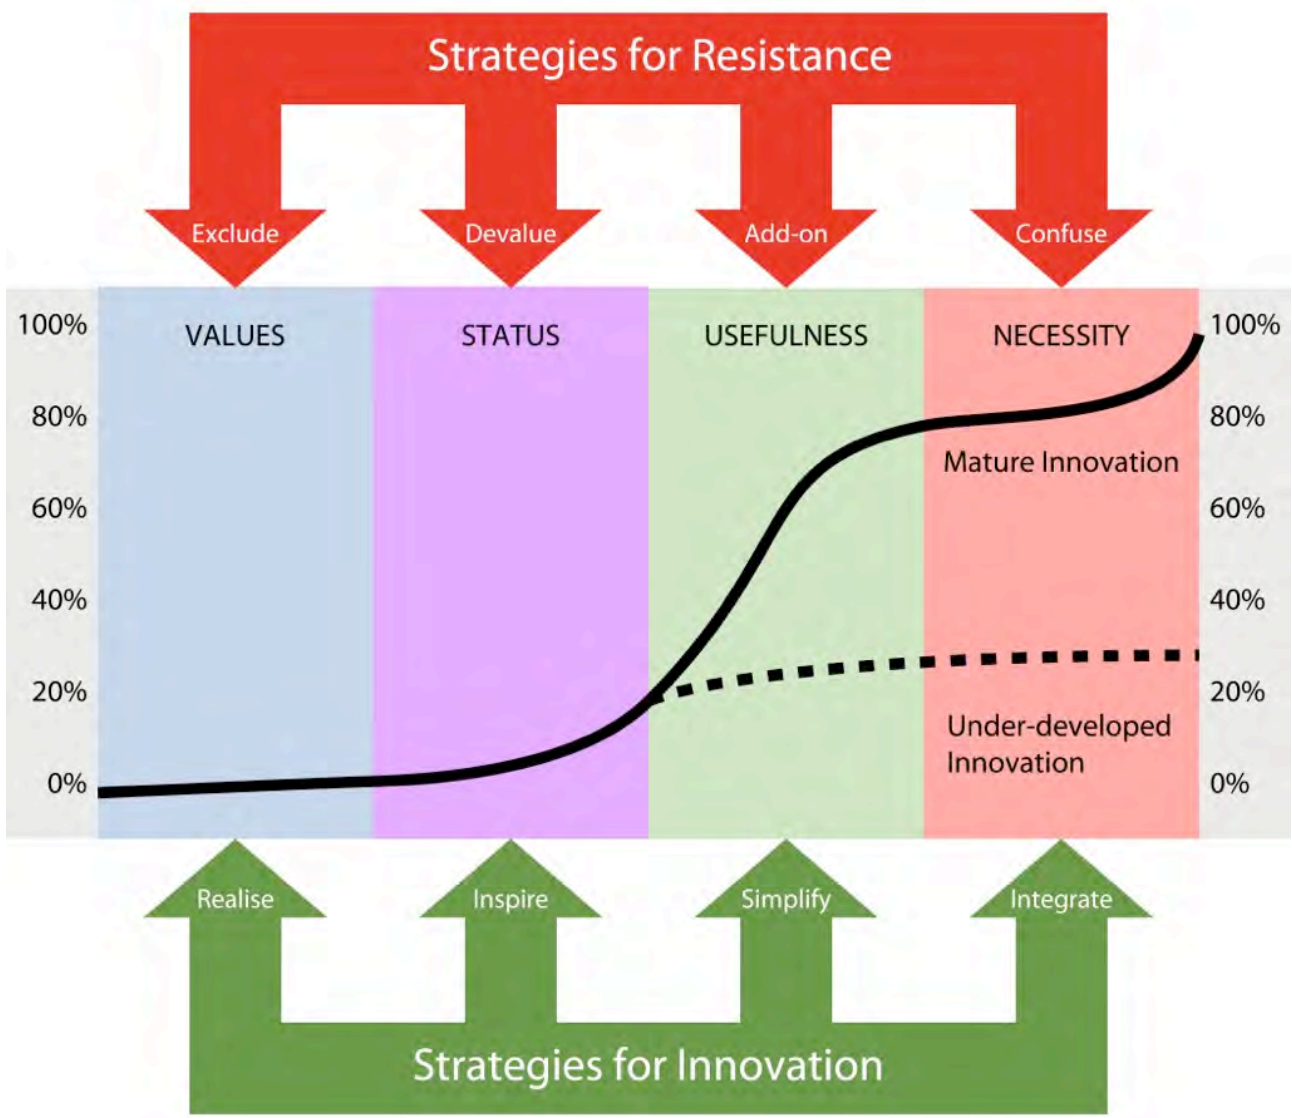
Strategies for Resistance

Exclude
Devalue
Add-on
Confuse

100%
80%
60%
40%
20%
0%

VALUES
STATUS
USEFULNESS
NECESSITY

100%
80%
60%
40%
20%
0%

Mature Innovation

Under-developed Innovation

Realise
Inspire
Simplify
Integrate

Strategies for Innovation